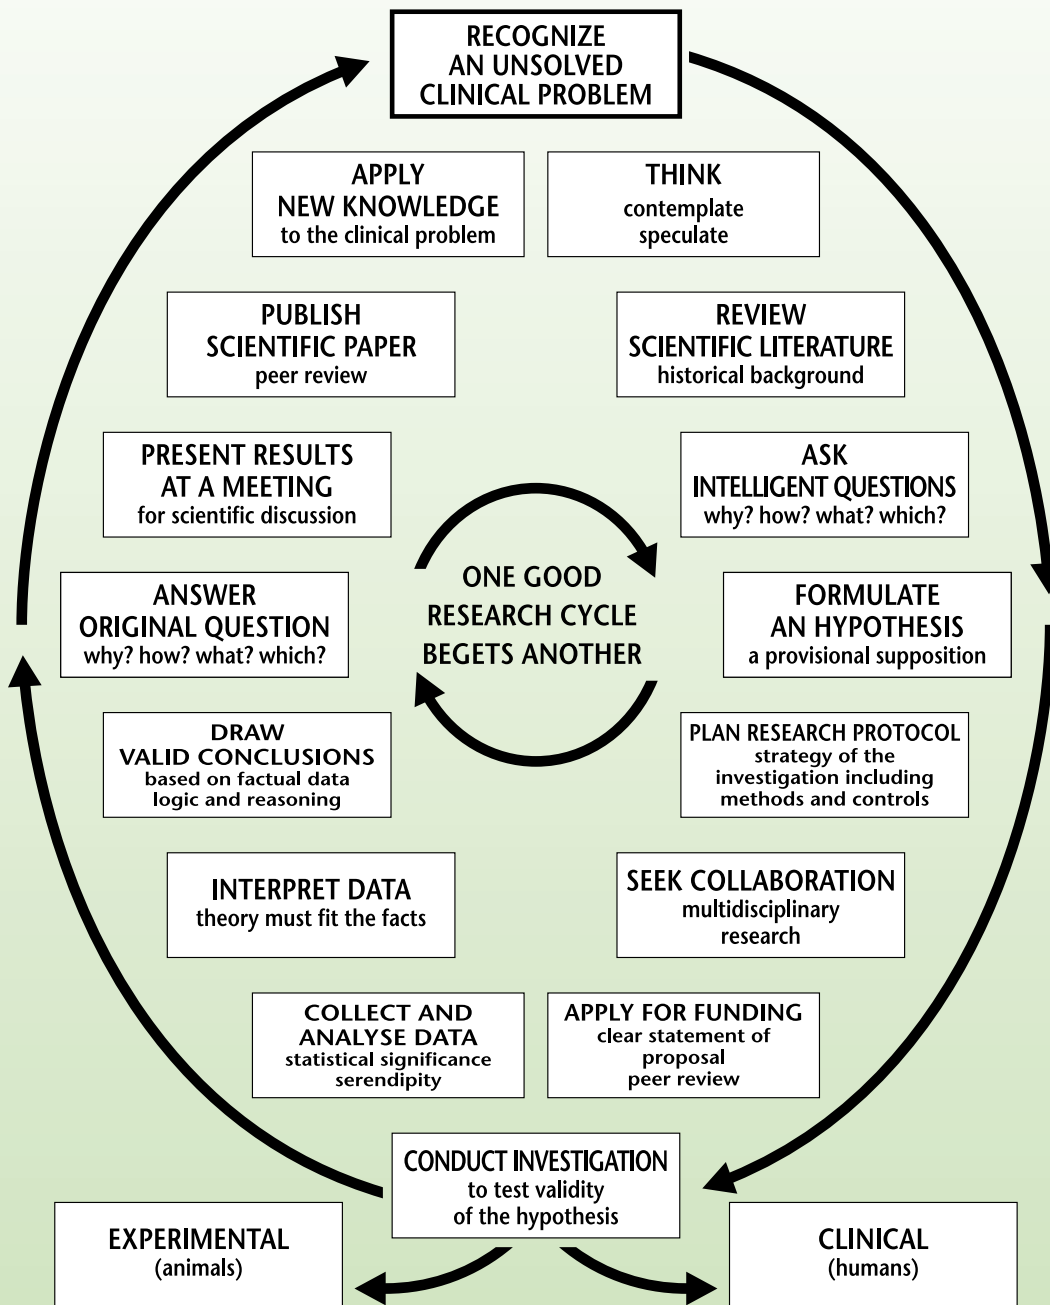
RECOGNIZE
AN UNSOLVED
CLINICAL PROBLEM

APPLY
NEW KNOWLEDGE
to the clinical problem

THINK
contemplate
speculate

PUBLISH
SCIENTIFIC PAPER
peer review

REVIEW
SCIENTIFIC LITERATURE
historical background

PRESENT RESULTS
AT A MEETING
for scientific discussion

ASK
INTELLIGENT QUESTIONS
why? how? what? which?

ONE GOOD
RESEARCH CYCLE
BEGETS ANOTHER

ANSWER
ORIGINAL QUESTION
why? how? what? which?

FORMULATE
AN HYPOTHESIS
a provisional supposition

DRAW
VALID CONCLUSIONS
based on factual data
logic and reasoning

PLAN RESEARCH PROTOCOL
strategy of the
investigation including
methods and controls

INTERPRET DATA
theory must fit the facts

SEEK COLLABORATION
multidisciplinary
research

COLLECT AND
ANALYSE DATA
statistical significance
serendipity

APPLY FOR FUNDING
clear statement of
proposal
peer review

CONDUCT INVESTIGATION
to test validity
of the hypothesis

EXPERIMENTAL
(animals)

CLINICAL
(humans)